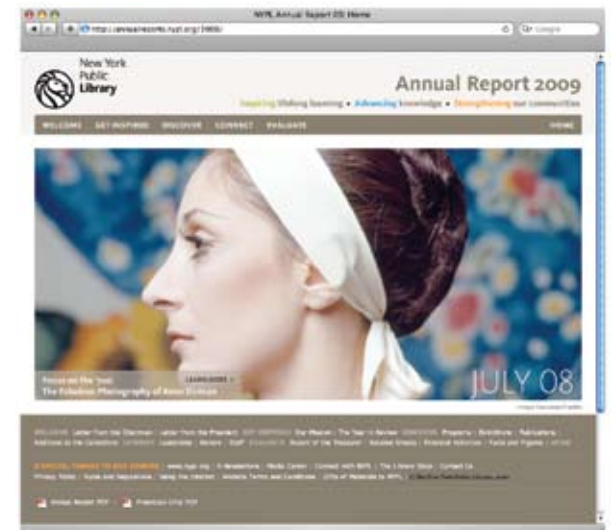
NYPL Annual Report 09: Home

http://annualreports.nypl.org/2009/

Google

New York Public Library

Annual Report 2009

Inspiring lifelong learning • Advancing knowledge • Strengthening our communities

WELCOME GET INSPIRED DISCOVER CONNECT EVALUATE HOME

Focus on the '70s:
The Fabulous Photography of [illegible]

LEARN MORE

JULY 08

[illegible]

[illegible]

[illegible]

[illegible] PDF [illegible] PDF